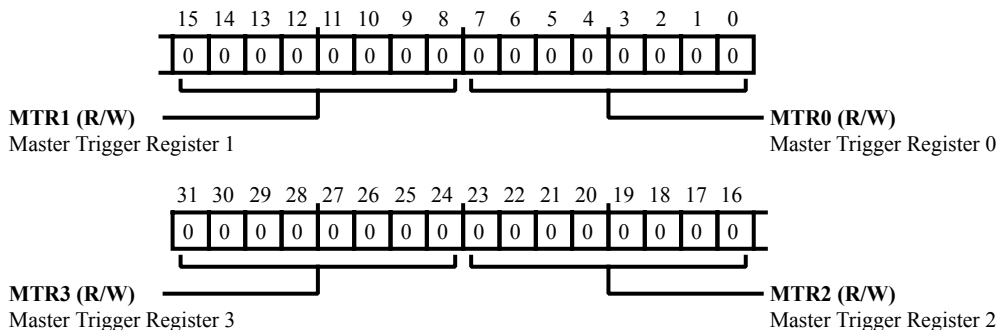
15 14 13 12 11 10 9 8 7 6 5 4 3 2 1 0

| 0 | 0 | 0 | 0 | 0 | 0 | 0 | 0 | 0 | 0 | 0 | 0 | 0 | 0 | 0 | 0 |
|---|---|---|---|---|---|---|---|---|---|---|---|---|---|---|---|

**MTR1 (R/W)**
Master Trigger Register 1

**MTR0 (R/W)**
Master Trigger Register 0

31 30 29 28 27 26 25 24 23 22 21 20 19 18 17 16

| 0 | 0 | 0 | 0 | 0 | 0 | 0 | 0 | 0 | 0 | 0 | 0 | 0 | 0 | 0 | 0 |
|---|---|---|---|---|---|---|---|---|---|---|---|---|---|---|---|

**MTR3 (R/W)**
Master Trigger Register 3

**MTR2 (R/W)**
Master Trigger Register 2